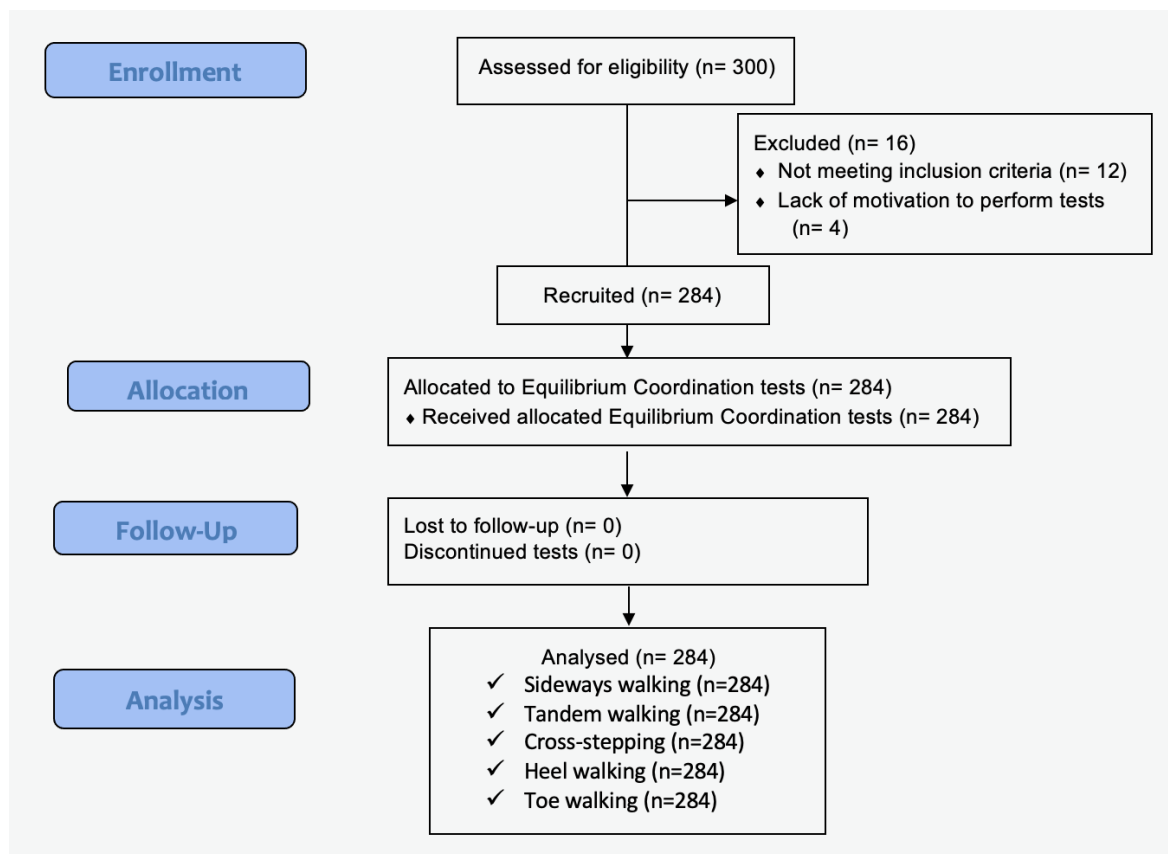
Enrollment

Assessed for eligibility (n= 300)

Excluded (n= 16)
♦ Not meeting inclusion criteria (n= 12)
♦ Lack of motivation to perform tests (n= 4)

Recruited (n= 284)

Allocation

Allocated to Equilibrium Coordination tests (n= 284)
♦ Received allocated Equilibrium Coordination tests (n= 284)

Follow-Up

Lost to follow-up (n= 0)
Discontinued tests (n= 0)

Analysis

Analysed (n= 284)
✓ Sideways walking (n=284)
✓ Tandem walking (n=284)
✓ Cross-stepping (n=284)
✓ Heel walking (n=284)
✓ Toe walking (n=284)